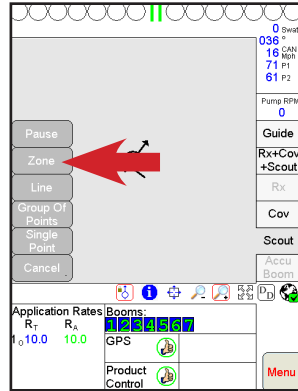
0 Swat
036 °
16 CAN Mph
71 P1
61 P2

Pump RPM
0

Guide

Rx+Cov +Scout

Rx

Cov

Scout

Accu Boom

Pause

Zone

Line

Group Of Points

Single Point

Cancel

Application Rates
$R_T$ $R_A$
1 0 10.0 10.0

Booms:
1 2 3 4 5 6 7

GPS

Product Control

Menu